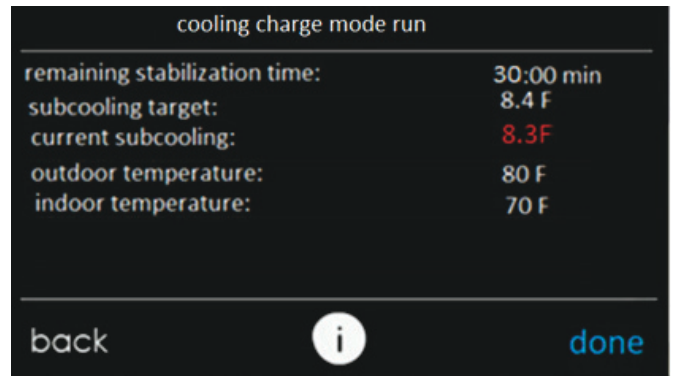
cooling charge mode run

| | |
|---|---|
| remaining stabilization time: | 30:00 min |
| subcooling target: | 8.4 F |
| current subcooling: | 8.3F |
| outdoor temperature: | 80 F |
| indoor temperature: | 70 F |

back i done